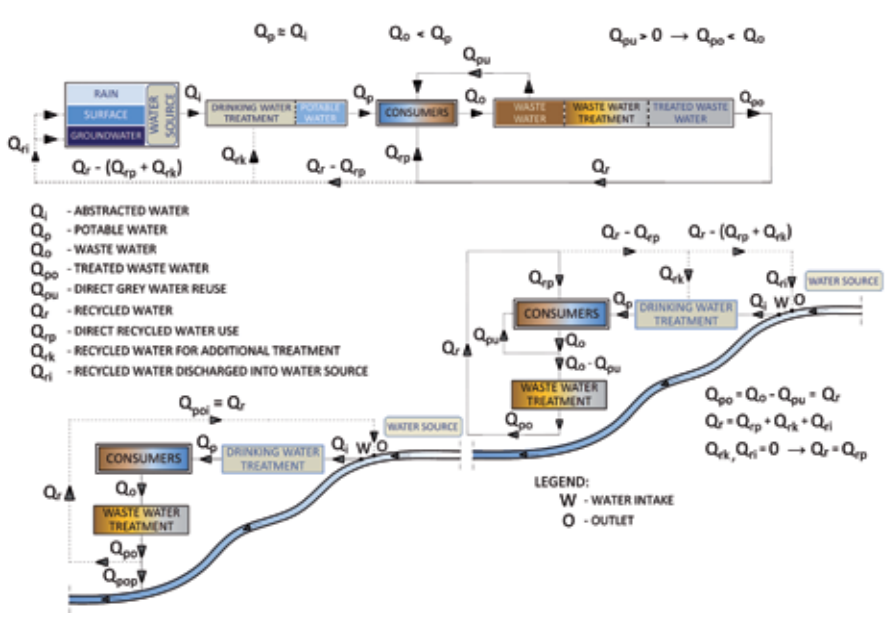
$Q_p \cong Q_i$

$Q_o < Q_p$

$Q_{pu} > 0 \rightarrow Q_{po} < Q_o$

RAIN
SURFACE
GROUNDWATER
WATER SOURCE

$Q_i$

DRINKING WATER TREATMENT
POTABLE WATER

$Q_p$

CONSUMERS

$Q_{pu}$

$Q_o$

WASTE WATER
WASTE WATER TREATMENT
TREATED WASTE WATER

$Q_{po}$

$Q_{ri}$

$Q_r - (Q_{rp} + Q_{rk})$

$Q_{rk}$

$Q_r - Q_{rp}$

$Q_{rp}$

$Q_r$

$Q_i$ - ABSTRACTED WATER
$Q_p$ - POTABLE WATER
$Q_o$ - WASTE WATER
$Q_{po}$ - TREATED WASTE WATER
$Q_{pu}$ - DIRECT GREY WATER REUSE
$Q_r$ - RECYCLED WATER
$Q_{rp}$ - DIRECT RECYCLED WATER USE
$Q_{rk}$ - RECYCLED WATER FOR ADDITIONAL TREATMENT
$Q_{ri}$ - RECYCLED WATER DISCHARGED INTO WATER SOURCE

$Q_r - Q_{rp}$

$Q_r - (Q_{rp} + Q_{rk})$

$Q_{rp}$

$Q_{rk}$

$Q_{ri}$

WATER SOURCE

CONSUMERS

$Q_p$

DRINKING WATER TREATMENT

$Q_i$ W O

$Q_r$

$Q_{pu}$

$Q_o$

$Q_o - Q_{pu}$

WASTE WATER TREATMENT

$Q_{po}$

$Q_{po} = Q_o - Q_{pu} = Q_r$

$Q_r = Q_{rp} + Q_{rk} + Q_{ri}$

$Q_{rk}, Q_{ri} = 0 \rightarrow Q_r = Q_{rp}$

$Q_{poi} = Q_r$

WATER SOURCE

CONSUMERS

$Q_p$

DRINKING WATER TREATMENT

$Q_i$ W O

$Q_r$

$Q_o$

WASTE WATER TREATMENT

$Q_{po}$

$Q_{pop}$

LEGEND:
W - WATER INTAKE
O - OUTLET